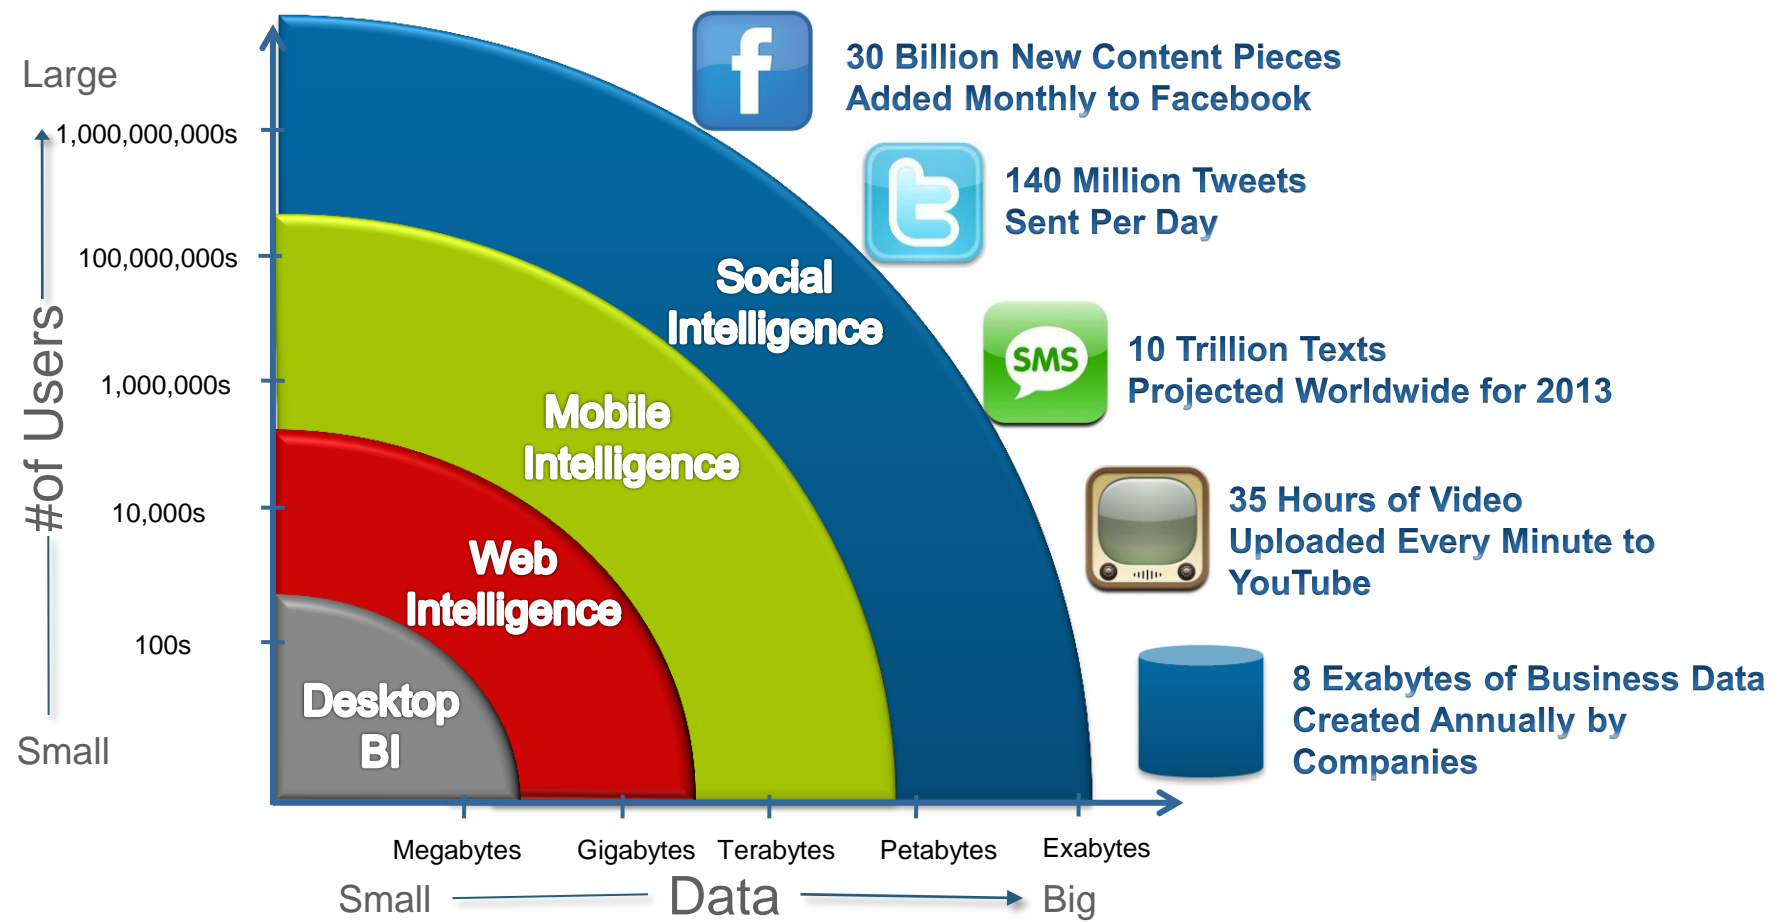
Large

1,000,000,000s

100,000,000s

1,000,000s

10,000s

100s

#of Users

Small

Social Intelligence

Mobile Intelligence

Web Intelligence

Desktop BI

30 Billion New Content Pieces Added Monthly to Facebook

140 Million Tweets Sent Per Day

SMS

10 Trillion Texts Projected Worldwide for 2013

35 Hours of Video Uploaded Every Minute to YouTube

8 Exabytes of Business Data Created Annually by Companies

Megabytes

Gigabytes

Terabytes

Petabytes

Exabytes

Small

Data

Big